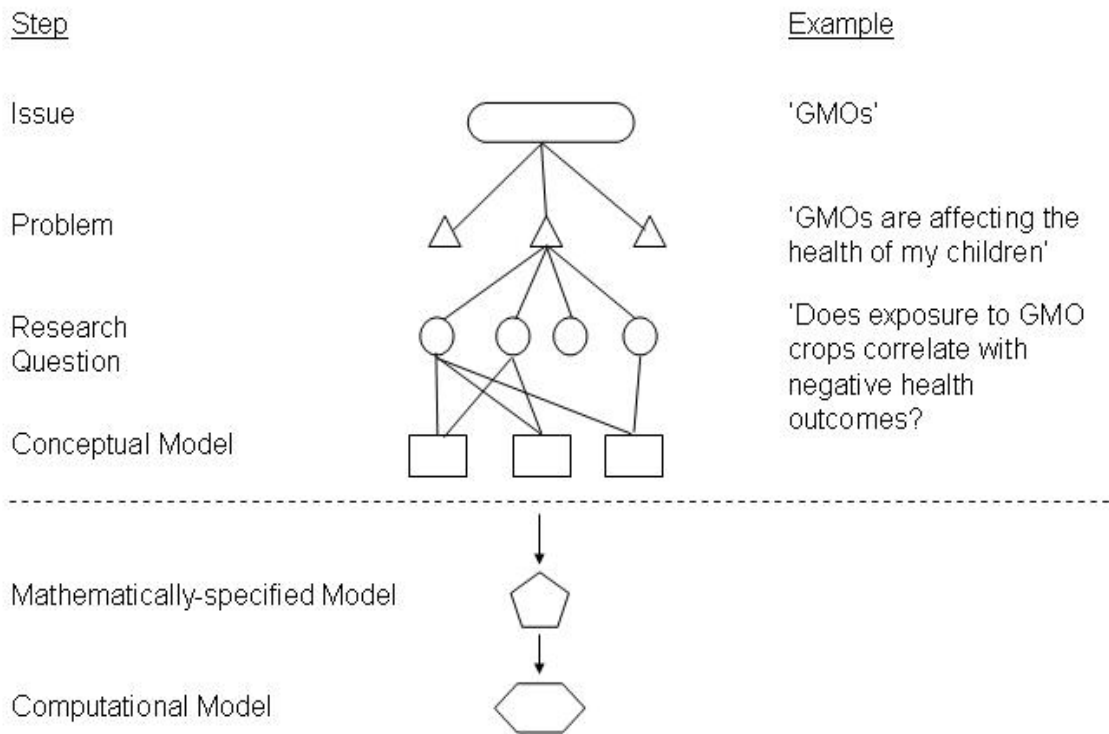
Step

Example

Issue

'GMOs'

Problem

'GMOs are affecting the health of my children'

Research Question

'Does exposure to GMO crops correlate with negative health outcomes?

Conceptual Model

Mathematically-specified Model

Computational Model